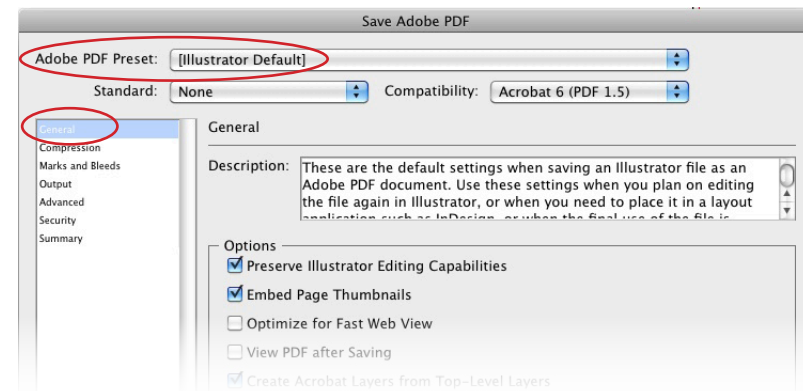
Save Adobe PDF

Adobe PDF Preset: [Illustrator Default]

Standard: None

Compatibility: Acrobat 6 (PDF 1.5)

General
Compression
Marks and Bleeds
Output
Advanced
Security
Summary

General

Description: These are the default settings when saving an Illustrator file as an Adobe PDF document. Use these settings when you plan on editing the file again in Illustrator, or when you need to place it in a layout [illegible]

Options

Preserve Illustrator Editing Capabilities

Embed Page Thumbnails

Optimize for Fast Web View

View PDF after Saving

Create Acrobat Layers from Top-Level Layers